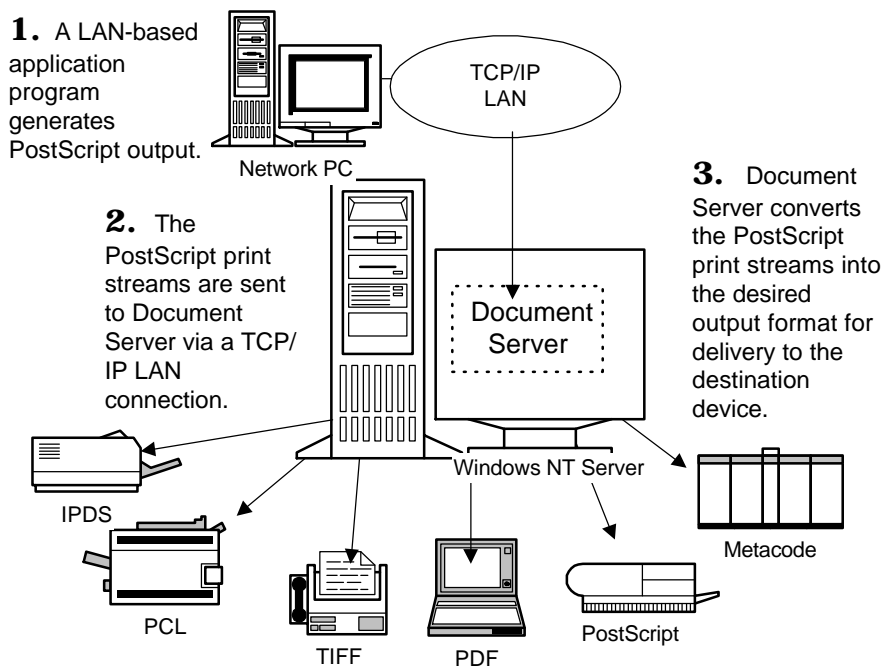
**1.** A LAN-based application program generates PostScript output.

TCP/IP LAN

Network PC

**2.** The PostScript print streams are sent to Document Server via a TCP/IP LAN connection.

Document Server

**3.** Document Server converts the PostScript print streams into the desired output format for delivery to the destination device.

Windows NT Server

IPDS

PCL

TIFF

PDF

PostScript

Metacode